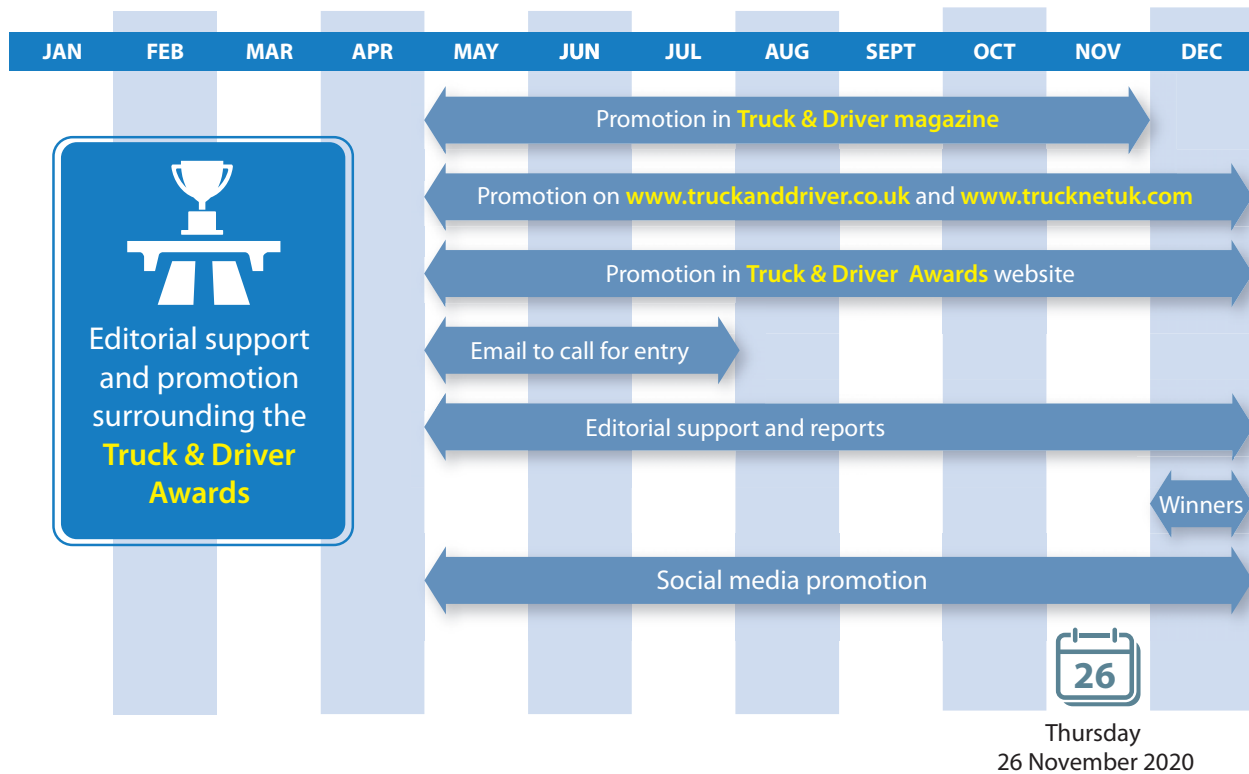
JAN FEB MAR APR MAY JUN JUL AUG SEPT OCT NOV DEC

Editorial support and promotion surrounding the Truck & Driver Awards

Promotion in Truck & Driver magazine

Promotion on www.truckanddriver.co.uk and www.trucknetuk.com

Promotion in Truck & Driver Awards website

Email to call for entry

Editorial support and reports

Winners

Social media promotion

26

Thursday
26 November 2020